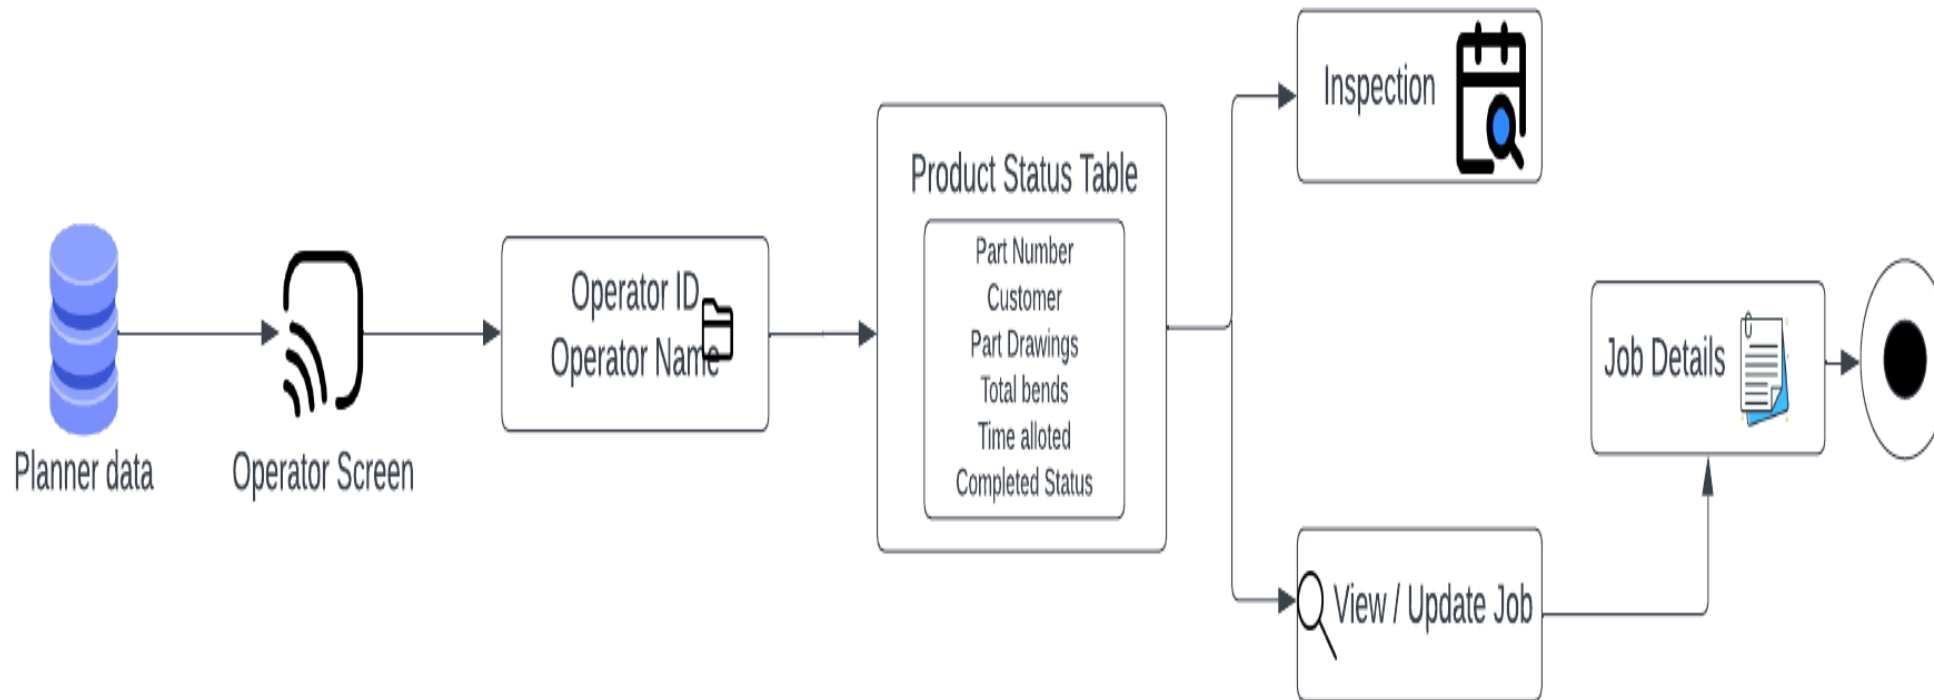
Planner data

Operator Screen

Operator ID
Operator Name

Product Status Table

Part Number
Customer
Part Drawings
Total bends
Time alloted
Completed Status

Inspection

View / Update Job

Job Details